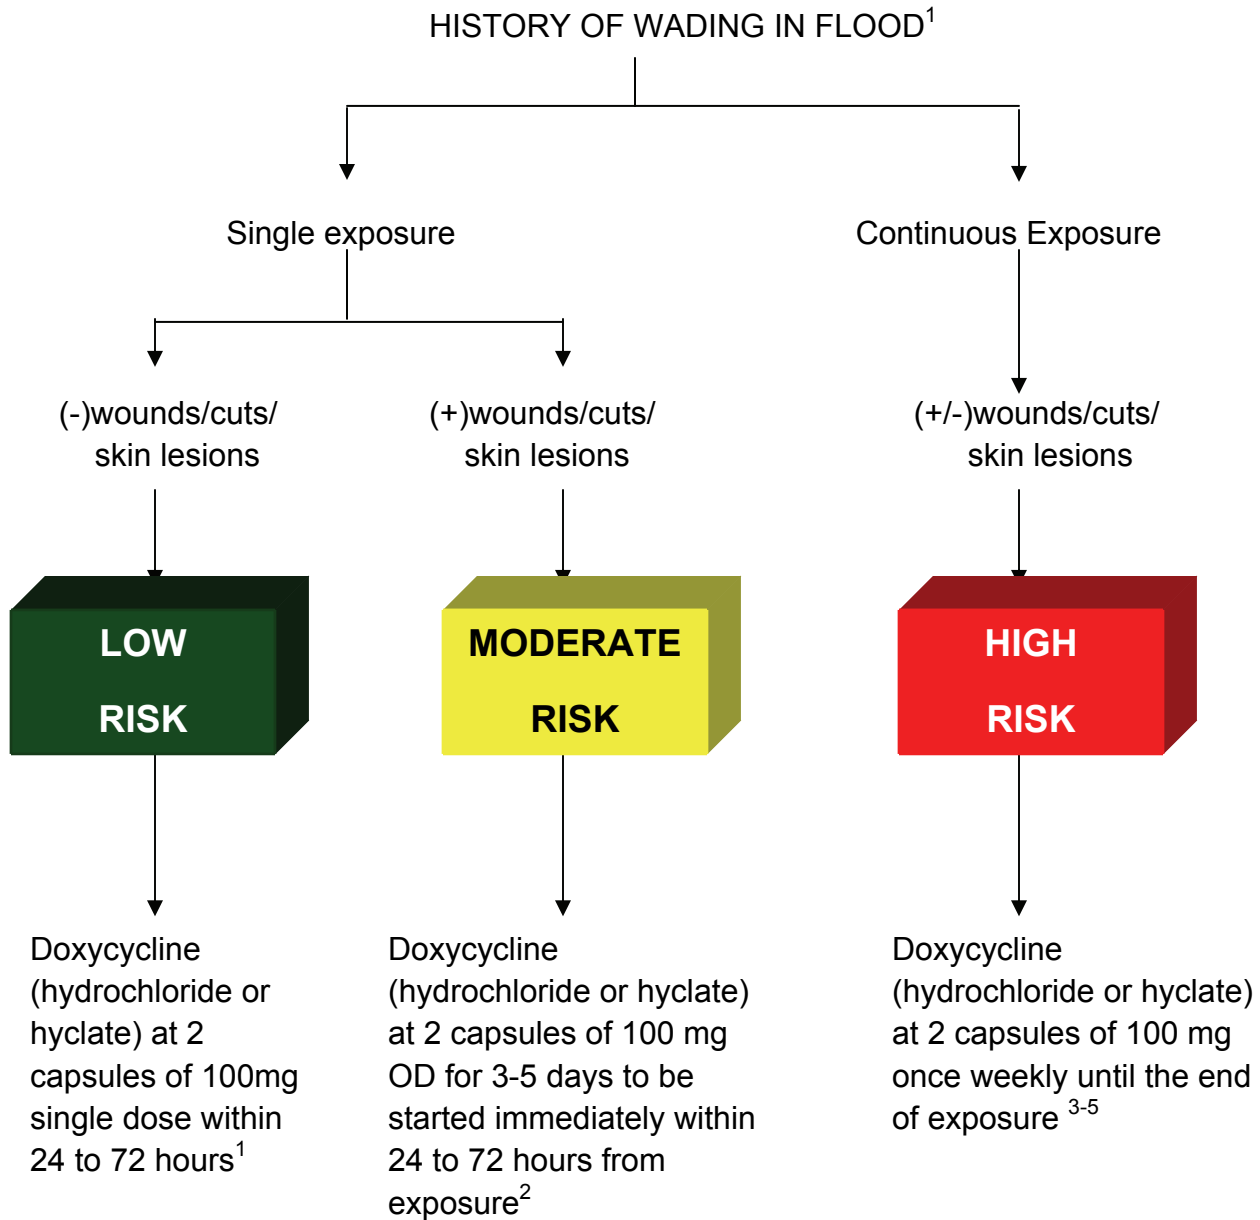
HISTORY OF WADING IN FLOOD$^1$

Single exposure

Continuous Exposure

(-)wounds/cuts/ skin lesions

(+)wounds/cuts/ skin lesions

(+/-)wounds/cuts/ skin lesions

LOW RISK

MODERATE RISK

HIGH RISK

Doxycycline (hydrochloride or hyclate) at 2 capsules of 100mg single dose within 24 to 72 hours$^1$

Doxycycline (hydrochloride or hyclate) at 2 capsules of 100 mg OD for 3-5 days to be started immediately within 24 to 72 hours from exposure$^2$

Doxycycline (hydrochloride or hyclate) at 2 capsules of 100 mg once weekly until the end of exposure $^{3-5}$